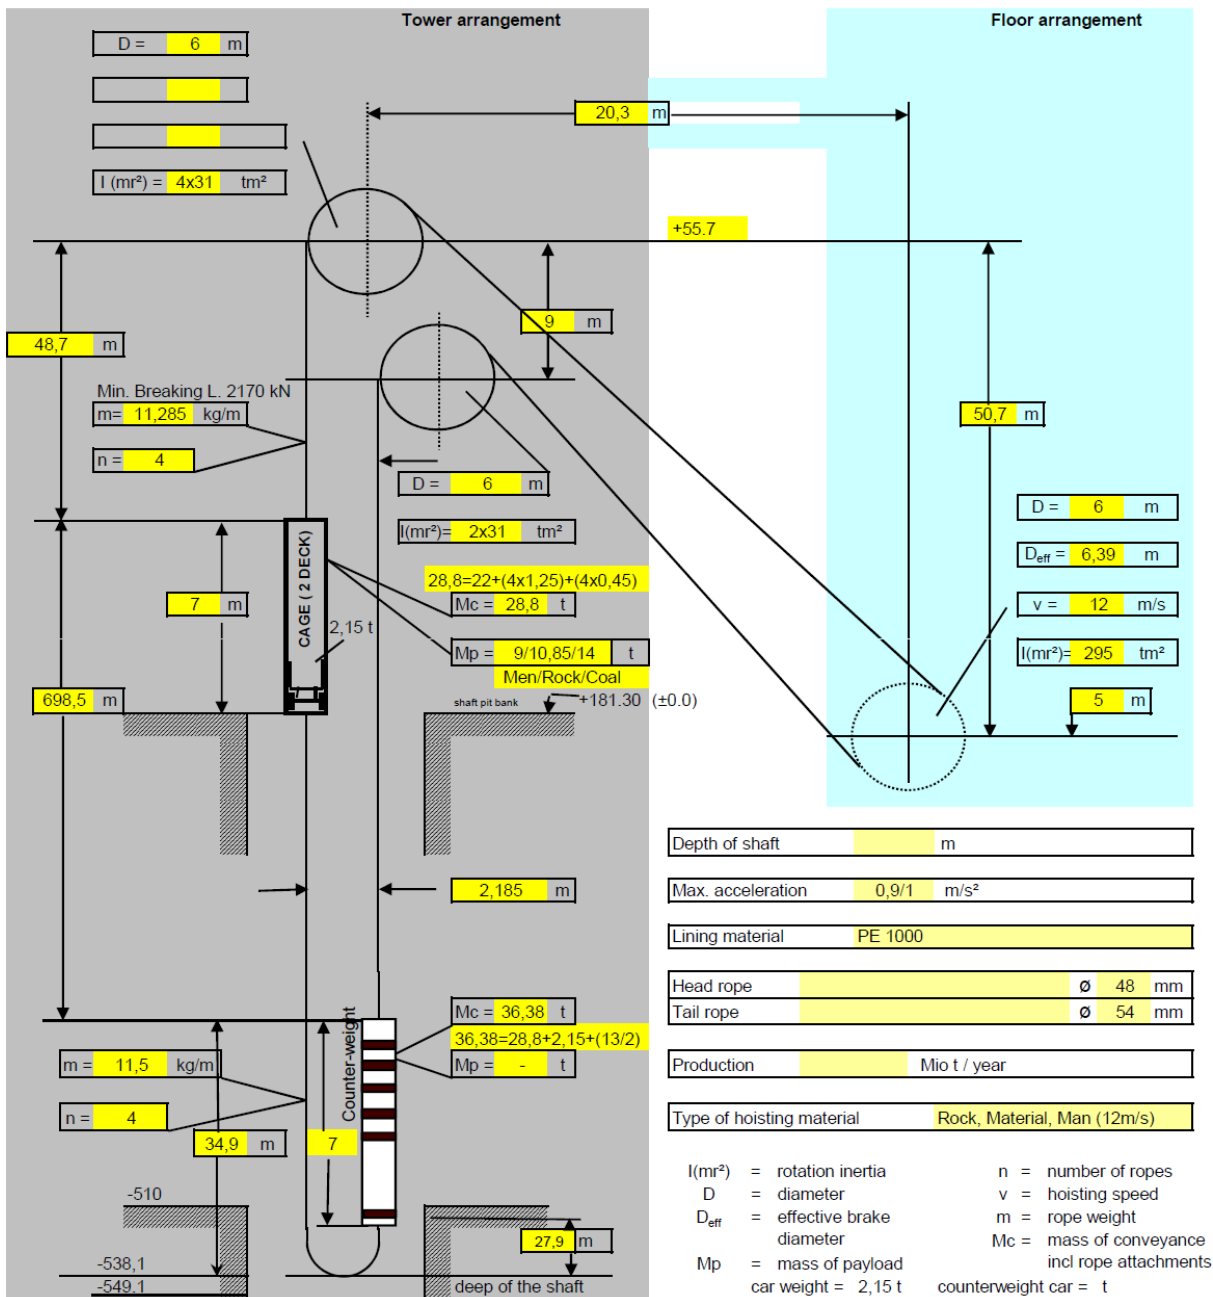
Tower arrangement

Floor arrangement

D = 6 m

I (mr²) = 4x31 tm²

20,3 m

+55.7

48,7 m

9 m

50,7 m

Min. Breaking L. 2170 kN

m= 11,285 kg/m

n = 4

D = 6 m

I(mr²)= 2x31 tm²

D = 6 m

D$_{eff}$ = 6,39 m

v = 12 m/s

I(mr²)= 295 tm²

28,8=22+(4x1,25)+(4x0,45)

Mc = 28,8 t

7 m

CAGE ( 2 DECK)

2,15 t

Mp = 9/10,85/14 t

Men/Rock/Coal

5 m

698,5 m

shaft pit bank

+181.30 (±0.0)

Depth of shaft m

2,185 m

Max. acceleration 0,9/1 m/s²

Lining material PE 1000

Head rope ø 48 mm

Tail rope ø 54 mm

Mc = 36,38 t

36,38=28,8+2,15+(13/2)

m = 11,5 kg/m

Mp = - t

Counter-weight

Production Mio t / year

n = 4

34,9 m

7

Type of hoisting material Rock, Material, Man (12m/s)

-510

27,9 m

-538,1

-549,1

deep of the shaft

I(mr²) = rotation inertia
D = diameter
D$_{eff}$ = effective brake diameter
Mp = mass of payload
car weight = 2,15 t

n = number of ropes
v = hoisting speed
m = rope weight
Mc = mass of conveyance incl rope attachments
counterweight car = t